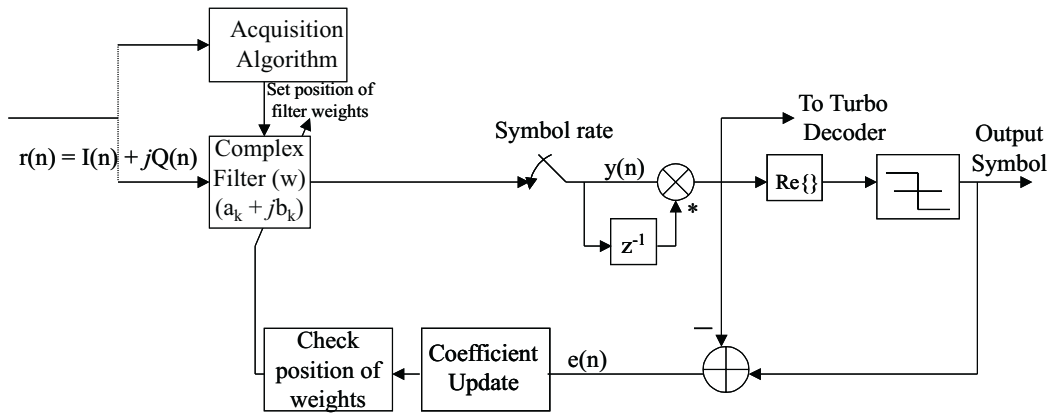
Acquisition Algorithm

Set position of filter weights

$r(n) = I(n) + jQ(n)$

Complex Filter (w) $(a_k + jb_k)$

Symbol rate

y(n)

$z^{-1}$

*

To Turbo Decoder

Re{}

Output Symbol

–

Check position of weights

Coefficient Update

e(n)